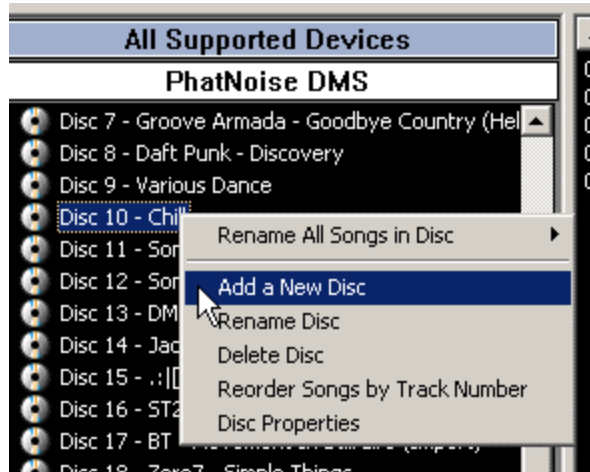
All Supported Devices

PhatNoise DMS

Disc 7 - Groove Armada - Goodbye Country (Hel

Disc 8 - Daft Punk - Discovery

Disc 9 - Various Dance

Disc 10 - Chill

Disc 11 - Son

Disc 12 - Son

Disc 13 - DM

Disc 14 - Jac

Disc 15 - .:|[

Disc 16 - ST2

Disc 17 - BT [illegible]

Disc 18 - Zero7 - Simple Things

Rename All Songs in Disc

Add a New Disc

Rename Disc

Delete Disc

Reorder Songs by Track Number

Disc Properties

0
0
0
0
0